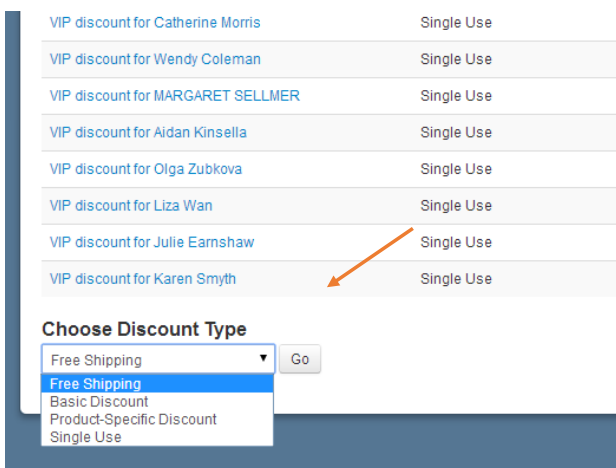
| | |
|---|---|
| VIP discount for Catherine Morris | Single Use |
| VIP discount for Wendy Coleman | Single Use |
| VIP discount for MARGARET SELLMER | Single Use |
| VIP discount for Aidan Kinsella | Single Use |
| VIP discount for Olga Zubkova | Single Use |
| VIP discount for Liza Wan | Single Use |
| VIP discount for Julie Earnshaw | Single Use |
| VIP discount for Karen Smyth | Single Use |

Choose Discount Type

Free Shipping

Go

Free Shipping
Basic Discount
Product-Specific Discount
Single Use